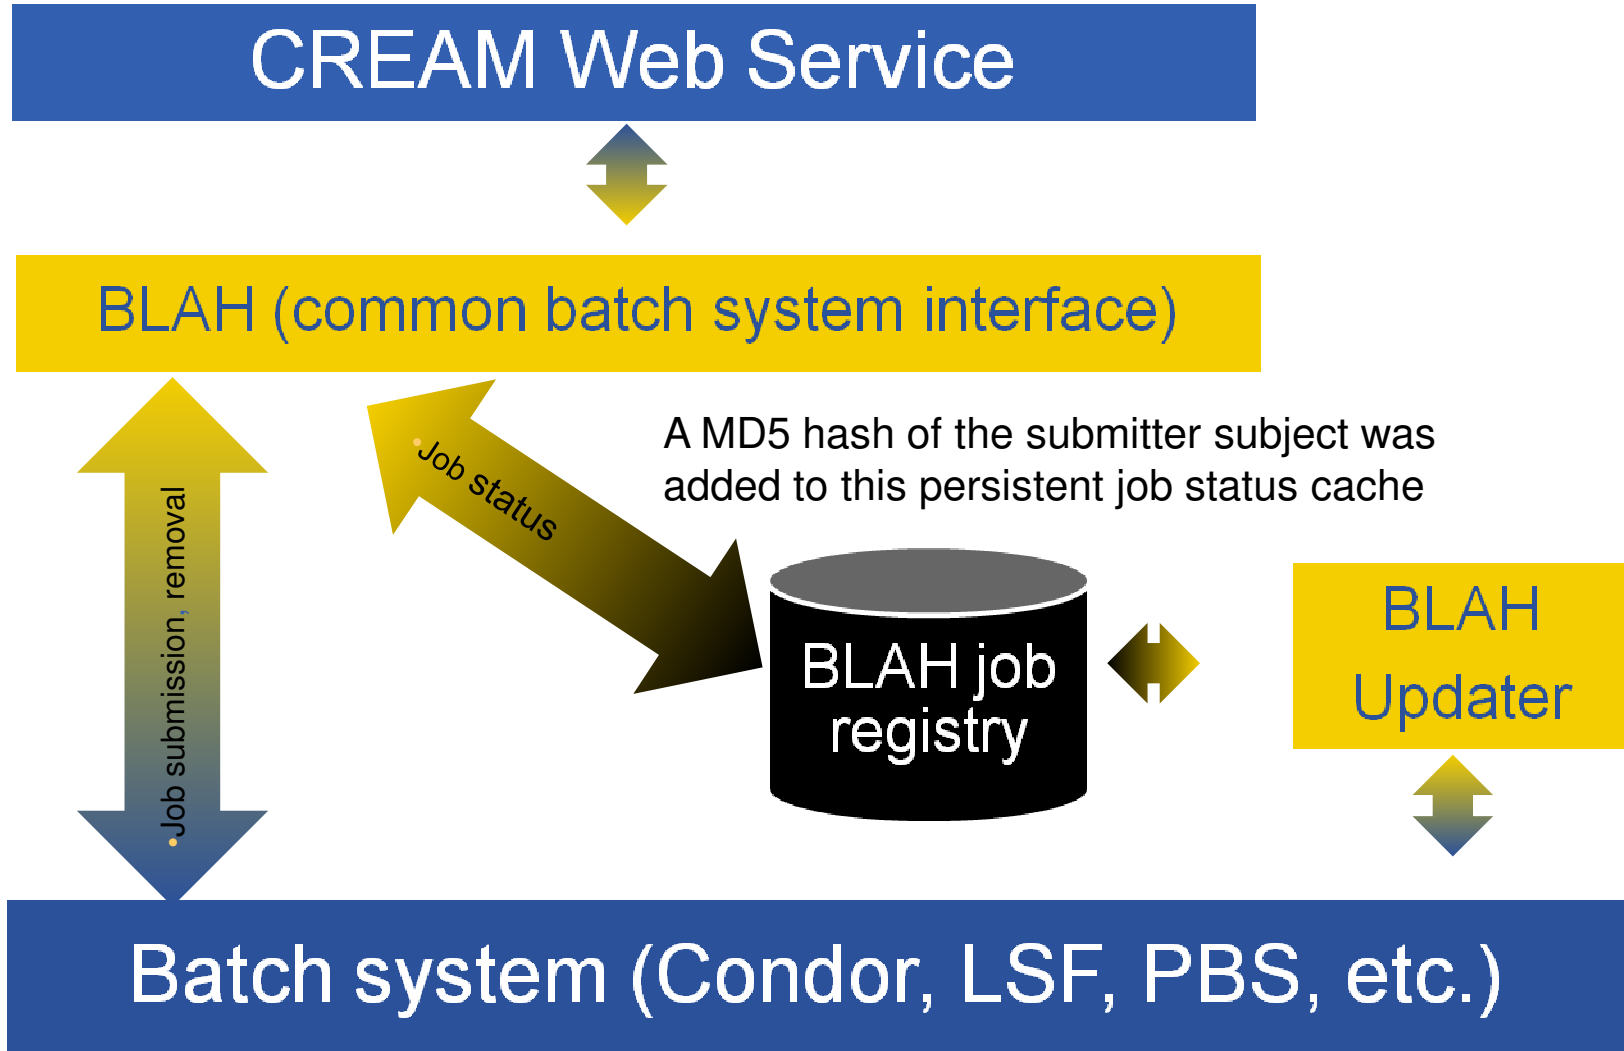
CREAM Web Service

BLAH (common batch system interface)

Job submission, removal

Job status

A MD5 hash of the submitter subject was added to this persistent job status cache

BLAH job registry

BLAH Updater

Batch system (Condor, LSF, PBS, etc.)